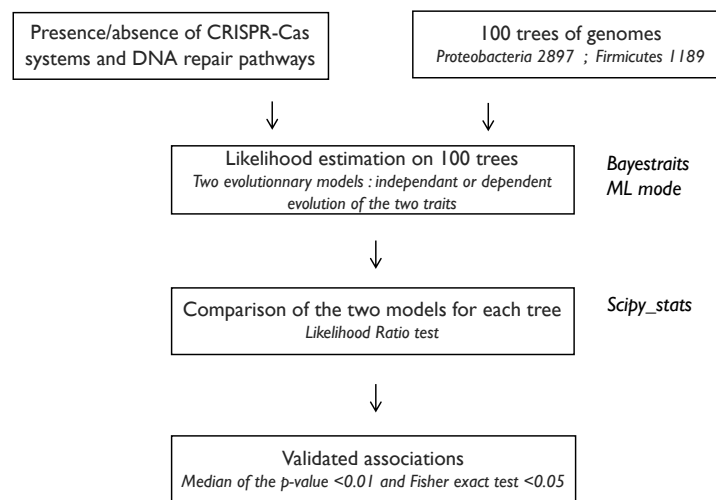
Presence/absence of CRISPR-Cas systems and DNA repair pathways

100 trees of genomes
Proteobacteria 2897 ; Firmicutes 1189

Likelihood estimation on 100 trees
Two evolutionnary models : independant or dependent evolution of the two traits

Bayestraits
ML mode

Comparison of the two models for each tree
Likelihood Ratio test

Scipy_stats

Validated associations
Median of the p-value <0.01 and Fisher exact test <0.05